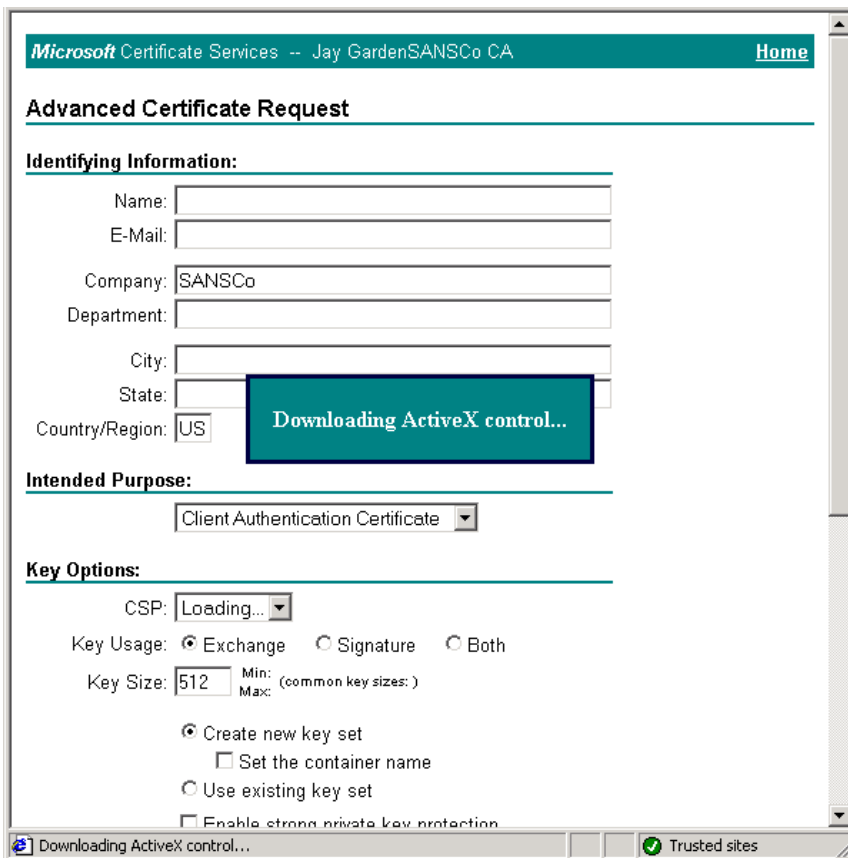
Microsoft Certificate Services -- Jay GardenSANSCo CA Home

Advanced Certificate Request

Identifying Information:

Name:
E-Mail:
Company: SANSCo
Department:
City:
State:
Country/Region: US

Downloading ActiveX control...

Intended Purpose:

Client Authentication Certificate

Key Options:

CSP: Loading...
Key Usage: Exchange Signature Both
Key Size: 512 Min: Max: (common key sizes: )

Create new key set
Set the container name
Use existing key set
Enable strong private key protection

Downloading ActiveX control...
Trusted sites